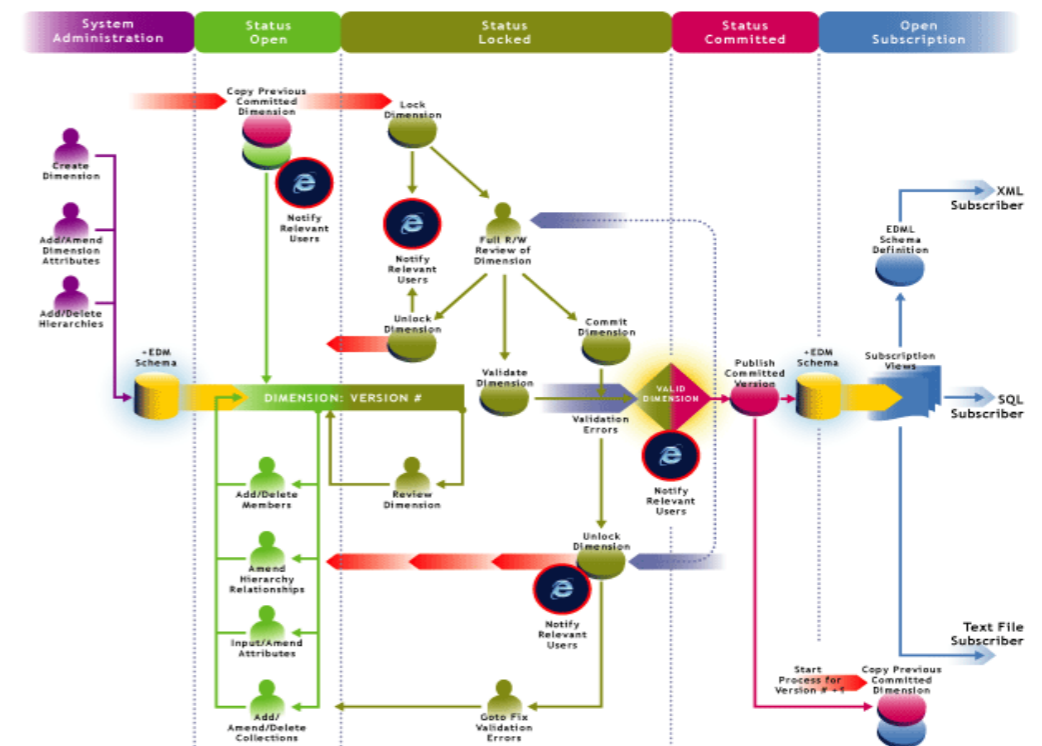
System Administration
Status Open
Status Locked
Status Committed
Open Subscription

Copy Previous Committed Dimension
Lock Dimension
Create Dimension
Notify Relevant Users
Notify Relevant Users
Full R/W Review of Dimension
XML Subscriber
EDML Schema Definition
Add/Amend Dimension Attributes
Add/Delete Hierarchies
Unlock Dimension
Commit Dimension
+EDM Schema
Validate Dimension
VALID DIMENSION
Publish Committed Version
+EDM Schema
Subscription Views
DIMENSION: VERSION #
Validation Errors
SQL Subscriber
Add/Delete Members
Review Dimension
Notify Relevant Users
Unlock Dimension
Amend Hierarchy Relationships
Notify Relevant Users
Input/Amend Attributes
Text File Subscriber
Start Process for Version # +1
Copy Previous Committed Dimension
Add/ Amend/Delete Collections
Goto Fix Validation Errors